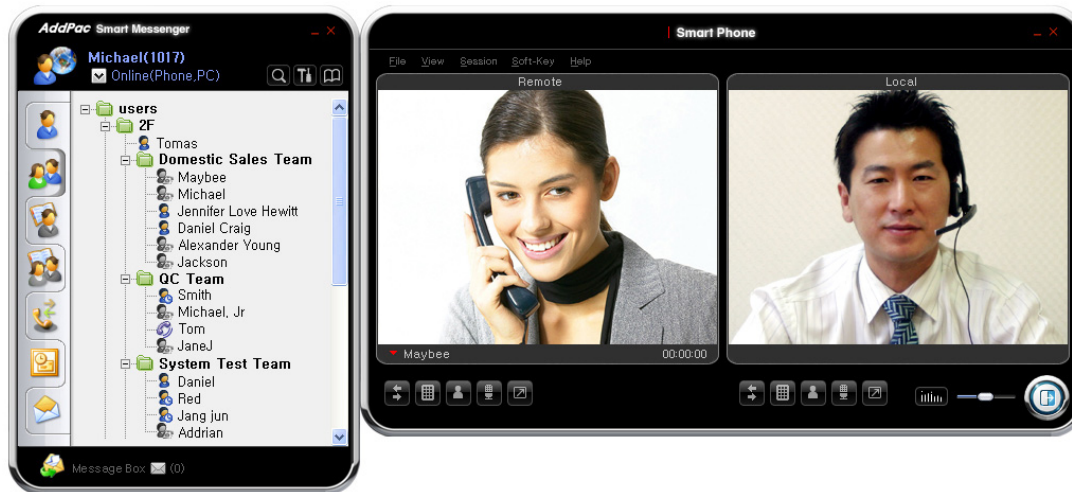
AddPac Smart Messenger

Michael(1017)
Online(Phone,PC)

users
2F
Tomas
Domestic Sales Team
Maybee
Michael
Jennifer Love Hewitt
Daniel Craig
Alexander Young
Jackson
QC Team
Smith
Michael, Jr
Tom
JaneJ
System Test Team
Daniel
Red
Jang jun
Addrian

Message Box (0)

Smart Phone

File View Session Soft-Key Help

Remote

Local

Maybee 00:00:00